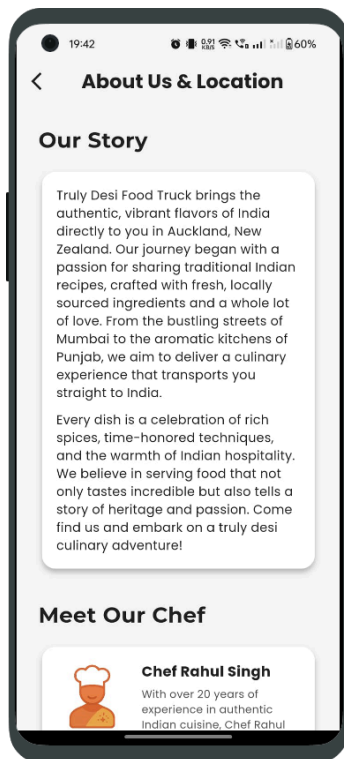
19:42

0.91 KB/S 60%

About Us & Location

Our Story

Truly Desi Food Truck brings the authentic, vibrant flavors of India directly to you in Auckland, New Zealand. Our journey began with a passion for sharing traditional Indian recipes, crafted with fresh, locally sourced ingredients and a whole lot of love. From the bustling streets of Mumbai to the aromatic kitchens of Punjab, we aim to deliver a culinary experience that transports you straight to India.

Every dish is a celebration of rich spices, time-honored techniques, and the warmth of Indian hospitality. We believe in serving food that not only tastes incredible but also tells a story of heritage and passion. Come find us and embark on a truly desi culinary adventure!

Meet Our Chef

Chef Rahul Singh

With over 20 years of experience in authentic Indian cuisine, Chef Rahul